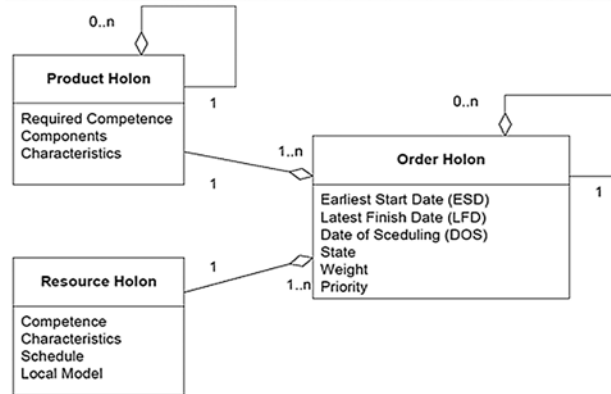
0..n

Product Holon

Required Competence
Components
Characteristics

1

1

1..n

0..n

Order Holon

Earliest Start Date (ESD)
Latest Finish Date (LFD)
Date of Sceduling (DOS)
State
Weight
Priority

1

1

1..n

Resource Holon

Competence
Characteristics
Schedule
Local Model